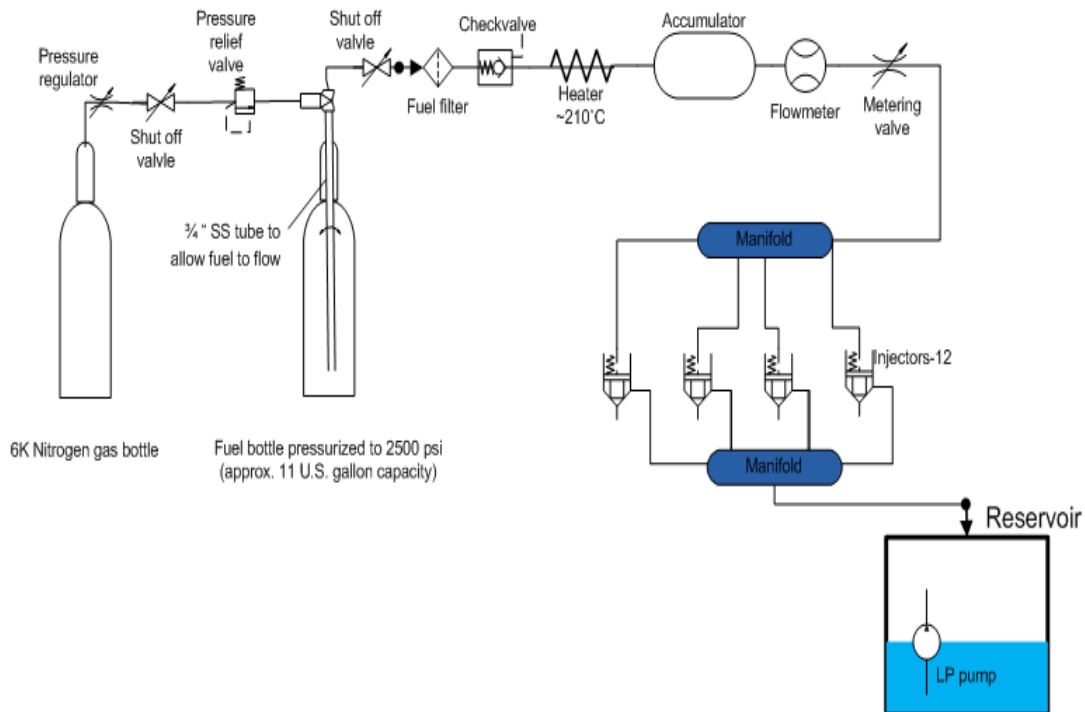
Pressure regulator

Shut off valve

Pressure relief valve

Shut off valve

Checkvalve

Fuel filter

Heater ~210˚C

Accumulator

Flowmeter

Metering valve

¾ " SS tube to allow fuel to flow

Manifold

Injectors-12

Manifold

6K Nitrogen gas bottle

Fuel bottle pressurized to 2500 psi (approx. 11 U.S. gallon capacity)

Reservoir

LP pump